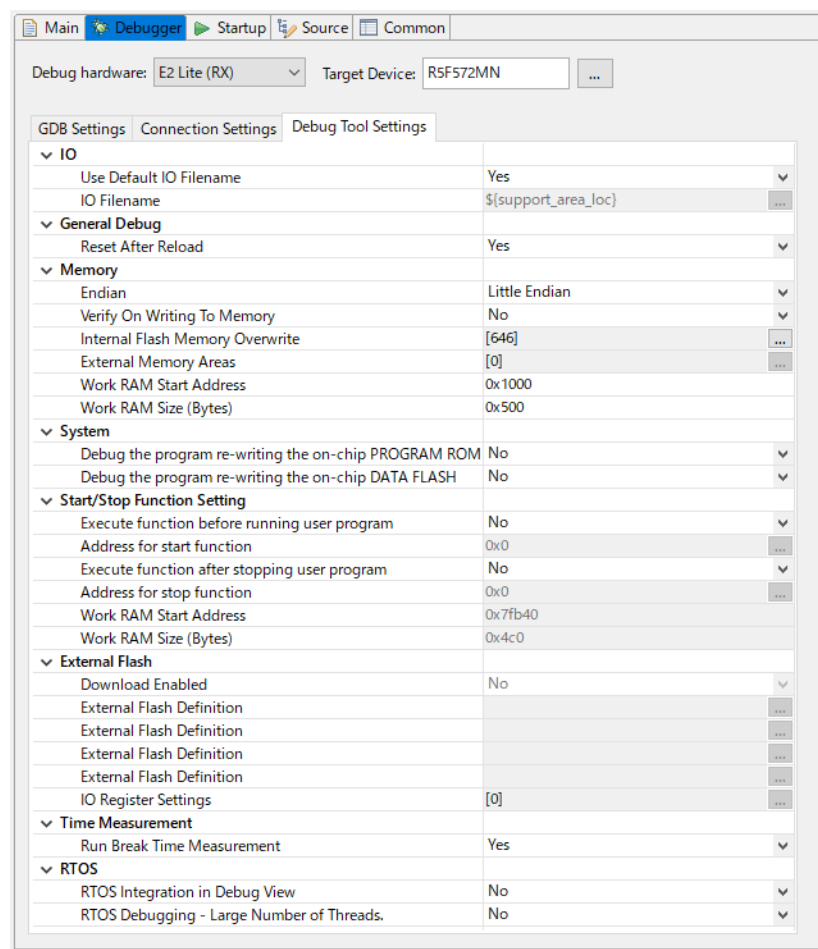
Main | Debugger | Startup | Source | Common

Debug hardware: E2 Lite (RX) Target Device: R5F572MN ...

GDB Settings | Connection Settings | Debug Tool Settings

| | |
|---|---|
| IO | |
| Use Default IO Filename | Yes |
| IO Filename | ${support_area_loc} ... |
| General Debug | |
| Reset After Reload | Yes |
| Memory | |
| Endian | Little Endian |
| Verify On Writing To Memory | No |
| Internal Flash Memory Overwrite | [646] ... |
| External Memory Areas | [0] ... |
| Work RAM Start Address | 0x1000 |
| Work RAM Size (Bytes) | 0x500 |
| System | |
| Debug the program re-writing the on-chip PROGRAM ROM | No |
| Debug the program re-writing the on-chip DATA FLASH | No |
| Start/Stop Function Setting | |
| Execute function before running user program | No |
| Address for start function | 0x0 ... |
| Execute function after stopping user program | No |
| Address for stop function | 0x0 ... |
| Work RAM Start Address | 0x7fb40 |
| Work RAM Size (Bytes) | 0x4c0 |
| External Flash | |
| Download Enabled | No |
| External Flash Definition | ... |
| External Flash Definition | ... |
| External Flash Definition | ... |
| External Flash Definition | ... |
| IO Register Settings | [0] ... |
| Time Measurement | |
| Run Break Time Measurement | Yes |
| RTOS | |
| RTOS Integration in Debug View | No |
| RTOS Debugging - Large Number of Threads. | No |